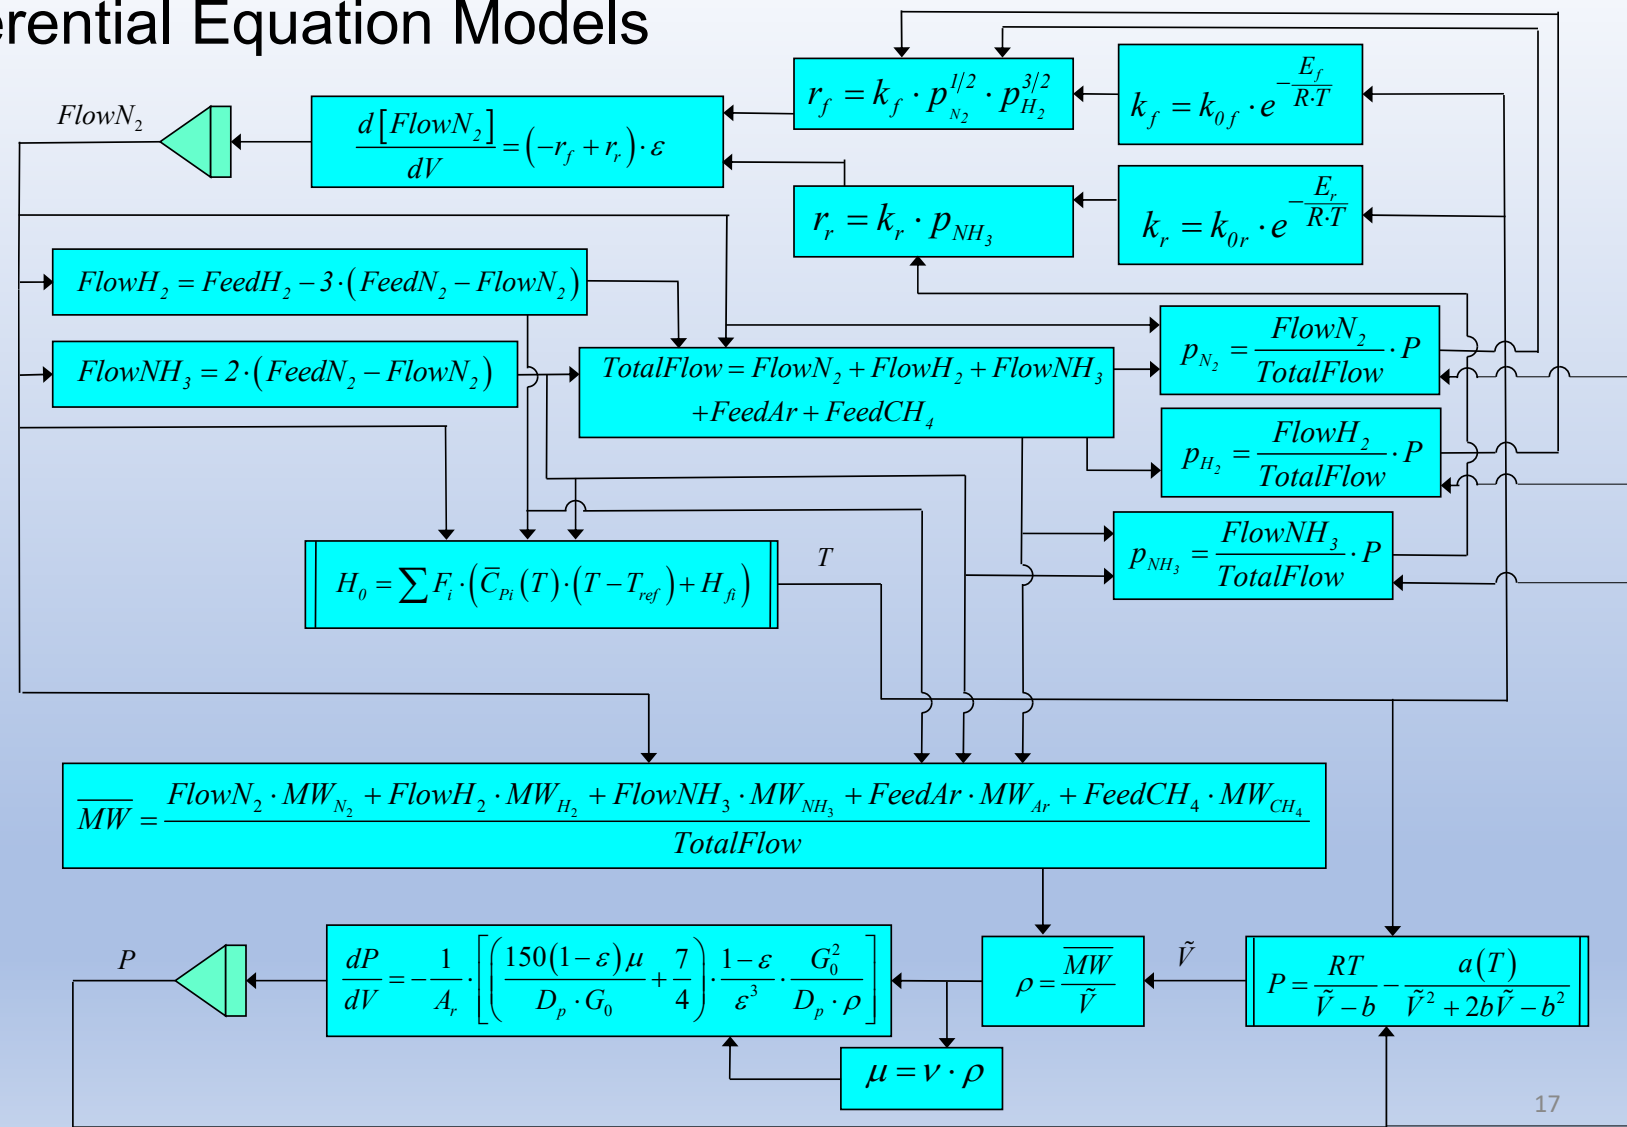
erential Equation Models

$FlowN_2$

$\frac{d[FlowN_2]}{dV}=(-r_f+r_r)\cdot\varepsilon$

$r_f=k_f\cdot p_{N_2}^{1/2}\cdot p_{H_2}^{3/2}$

$k_f=k_{0f}\cdot e^{-\frac{E_f}{R\cdot T}}$

$r_r=k_r\cdot p_{NH_3}$

$k_r=k_{0r}\cdot e^{-\frac{E_r}{R\cdot T}}$

$FlowH_2=FeedH_2-3\cdot(FeedN_2-FlowN_2)$

$FlowNH_3=2\cdot(FeedN_2-FlowN_2)$

$TotalFlow=FlowN_2+FlowH_2+FlowNH_3+FeedAr+FeedCH_4$

$p_{N_2}=\frac{FlowN_2}{TotalFlow}\cdot P$

$p_{H_2}=\frac{FlowH_2}{TotalFlow}\cdot P$

$p_{NH_3}=\frac{FlowNH_3}{TotalFlow}\cdot P$

$H_0=\sum F_i\cdot(\bar{C}_{Pi}(T)\cdot(T-T_{ref})+H_{fi})$

$T$

$\overline{MW}=\frac{FlowN_2\cdot MW_{N_2}+FlowH_2\cdot MW_{H_2}+FlowNH_3\cdot MW_{NH_3}+FeedAr\cdot MW_{Ar}+FeedCH_4\cdot MW_{CH_4}}{TotalFlow}$

$P$

$\frac{dP}{dV}=-\frac{1}{A_r}\cdot\left[\left(\frac{150(1-\varepsilon)\mu}{D_p\cdot G_0}+\frac{7}{4}\right)\cdot\frac{1-\varepsilon}{\varepsilon^3}\cdot\frac{G_0^2}{D_p\cdot\rho}\right]$

$\rho=\frac{\overline{MW}}{\tilde{V}}$

$\tilde{V}$

$P=\frac{RT}{\tilde{V}-b}-\frac{a(T)}{\tilde{V}^2+2b\tilde{V}-b^2}$

$\mu=\nu\cdot\rho$

17